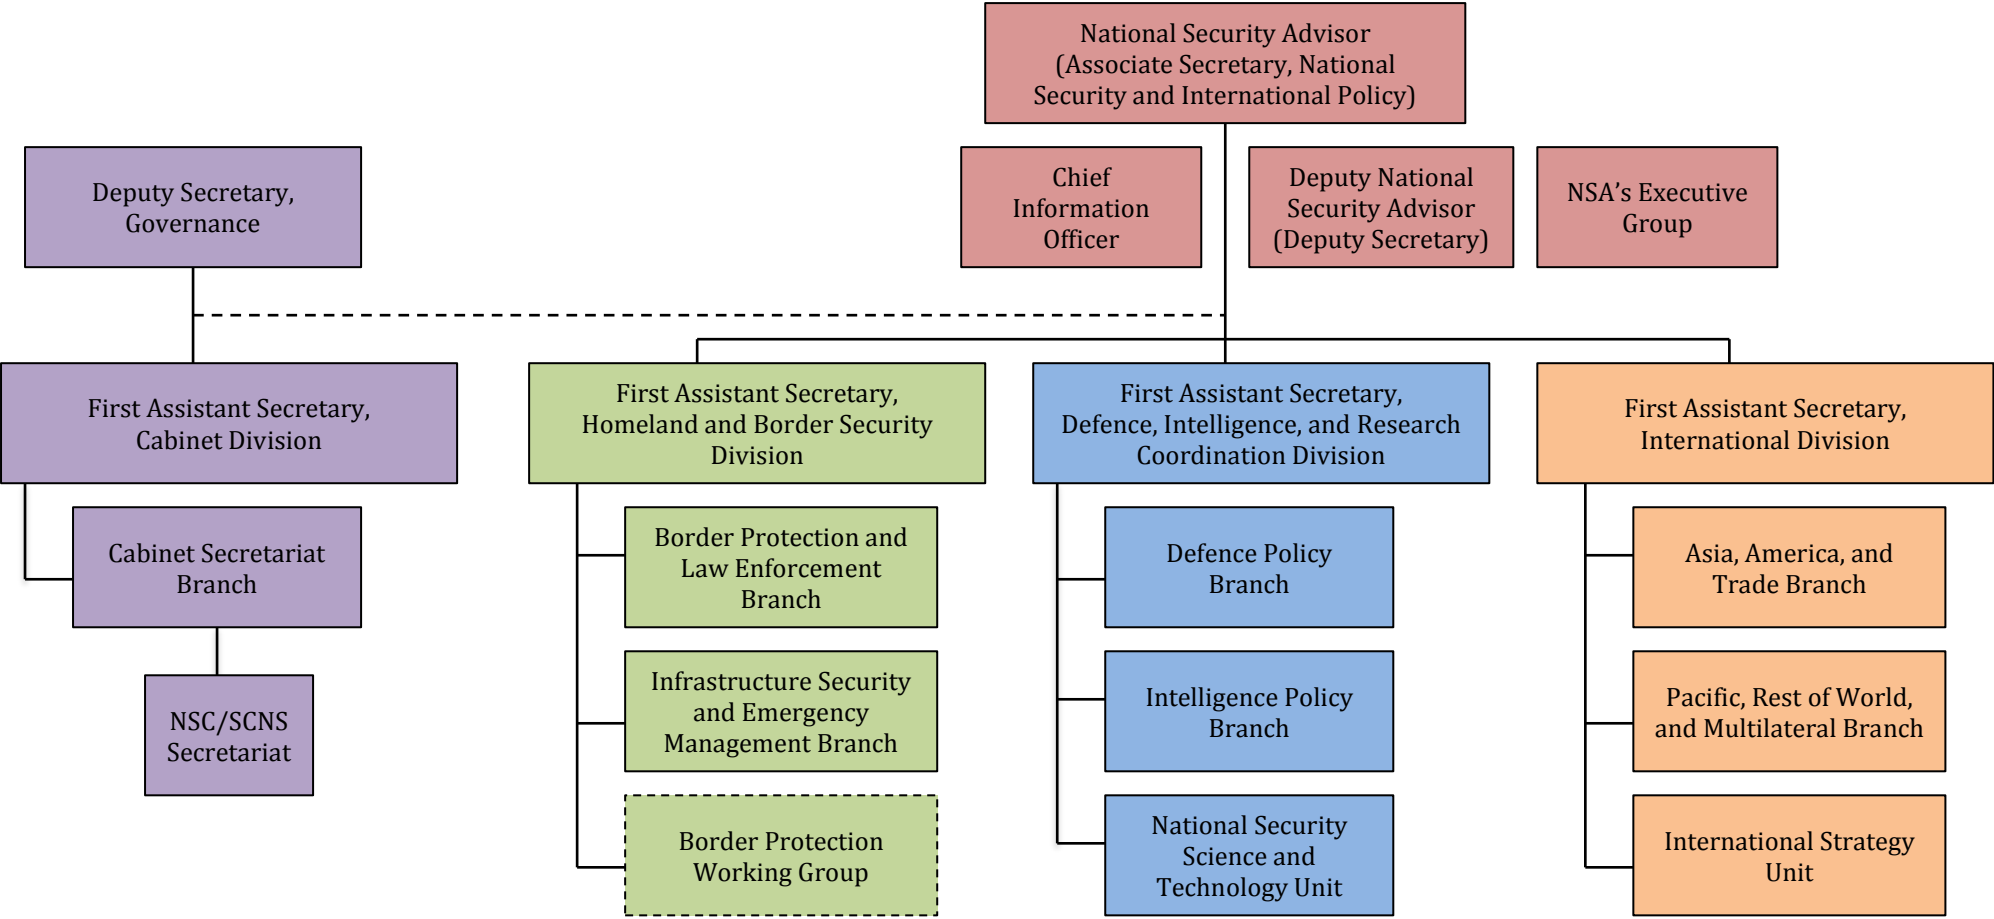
National Security Advisor (Associate Secretary, National Security and International Policy)

Deputy Secretary, Governance

Chief Information Officer

Deputy National Security Advisor (Deputy Secretary)

NSA’s Executive Group

First Assistant Secretary, Cabinet Division

Cabinet Secretariat Branch

NSC/SCNS Secretariat

First Assistant Secretary, Homeland and Border Security Division

Border Protection and Law Enforcement Branch

Infrastructure Security and Emergency Management Branch

Border Protection Working Group

First Assistant Secretary, Defence, Intelligence, and Research Coordination Division

Defence Policy Branch

Intelligence Policy Branch

National Security Science and Technology Unit

First Assistant Secretary, International Division

Asia, America, and Trade Branch

Pacific, Rest of World, and Multilateral Branch

International Strategy Unit